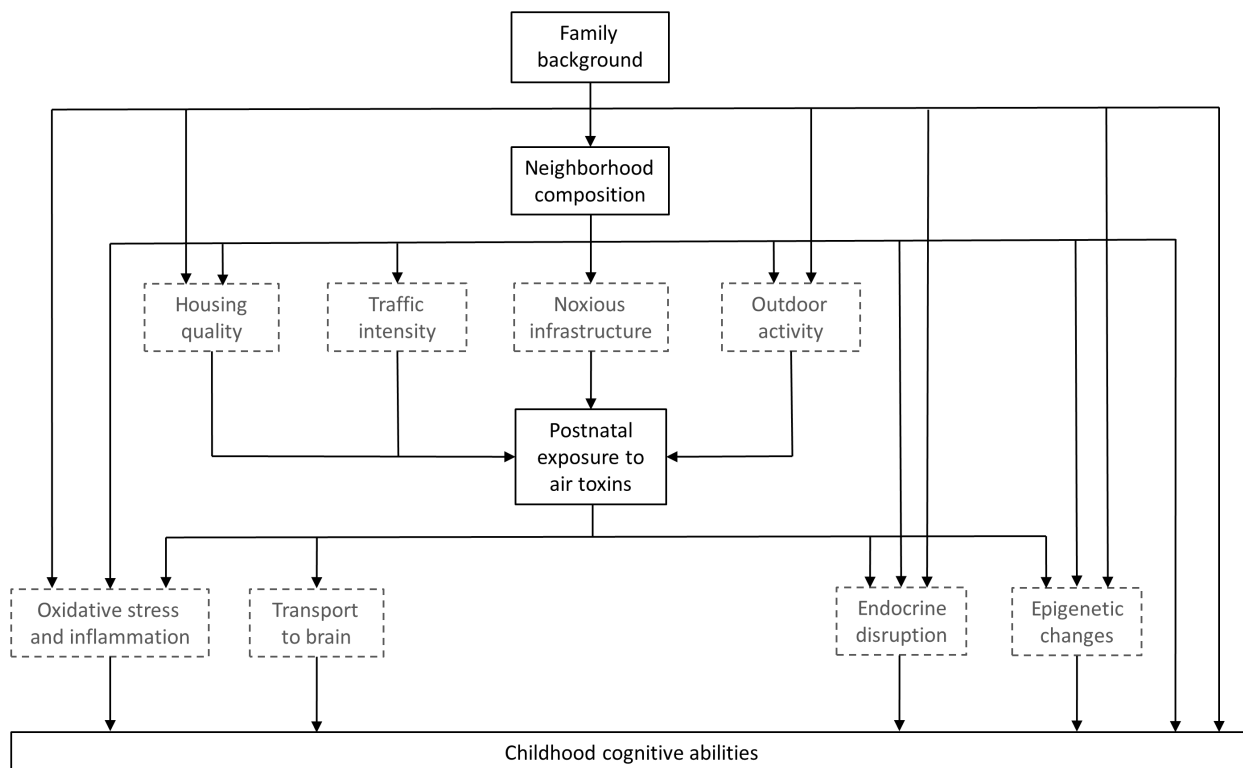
Family background

Neighborhood composition

Housing quality

Traffic intensity

Noxious infrastructure

Outdoor activity

Postnatal exposure to air toxins

Oxidative stress and inflammation

Transport to brain

Endocrine disruption

Epigenetic changes

Childhood cognitive abilities